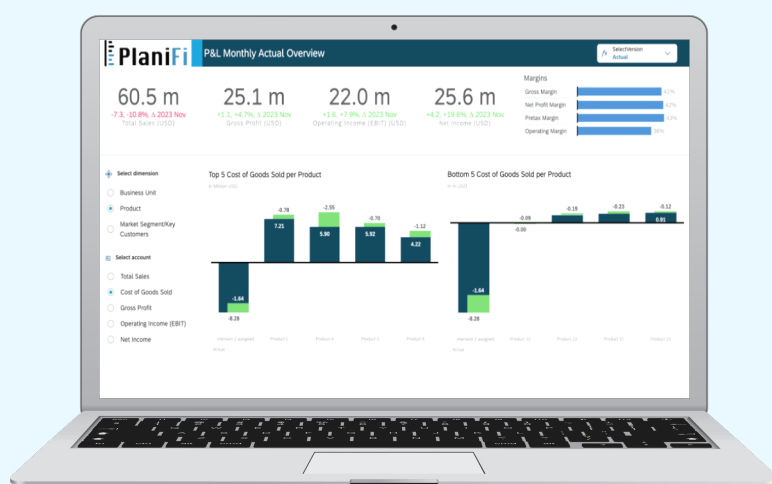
PlaniFi

P&L Monthly Actual Overview

SelectVersion
Actual

60.5 m
-7.3, -10.8%, Δ 2023 Nov
Total Sales (USD)

25.1 m
+1.1, +4.7%, Δ 2023 Nov
Gross Profit (USD)

22.0 m
+1.6, +7.9%, Δ 2023 Nov
Operating Income (EBIT) (USD)

25.6 m
+4.2, +19.6%, Δ 2023 Nov
Net Income (USD)

Margins

Gross Margin 41%
Net Profit Margin 42%
Pretax Margin 43%
Operating Margin 36%

Select dimension

Business Unit
Product
Market Segment/Key Customers

Select account

Total Sales
Cost of Goods Sold
Gross Profit
Operating Income (EBIT)
Net Income

Top 5 Cost of Goods Sold per Product

in Million USD

-1.64
-8.28
-0.78
7.21
-2.55
5.90
-0.70
5.92
-1.12
4.22

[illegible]
Actual

Product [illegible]
Product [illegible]
Product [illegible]
Product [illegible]

Bottom 5 Cost of Goods Sold per Product

in M USD

-1.64
-8.28
-0.09
-0.00
-0.19
-0.23
-0.12
0.91

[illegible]
Actual

Product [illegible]
Product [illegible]
Product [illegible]
Product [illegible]
Product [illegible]